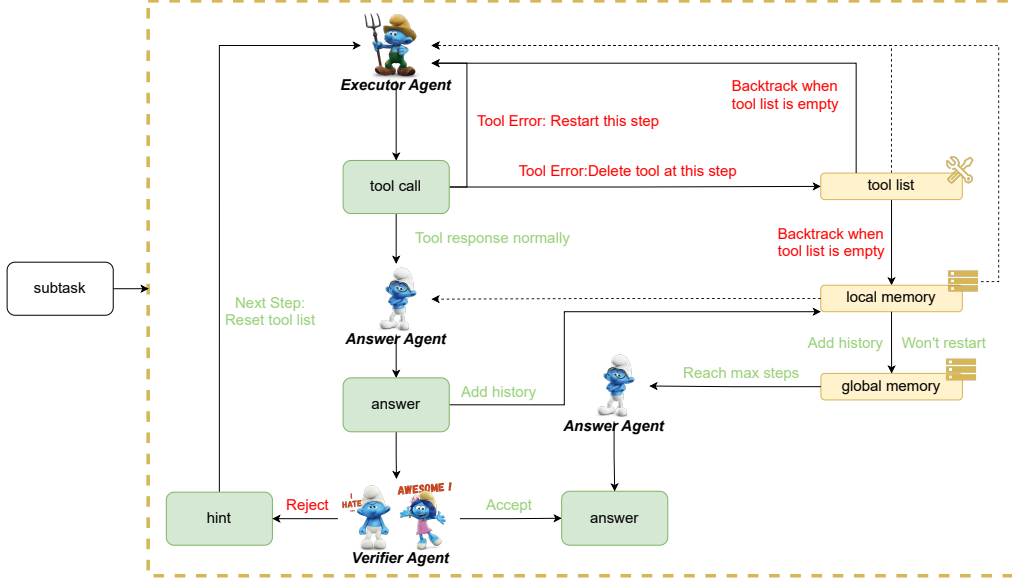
Executor Agent

Tool Error: Restart this step

Backtrack when tool list is empty

tool call

Tool Error:Delete tool at this step

tool list

Tool response normally

Backtrack when tool list is empty

subtask

Next Step: Reset tool list

local memory

Answer Agent

Add history

Won't restart

Reach max steps

global memory

answer

Add history

Answer Agent

I HATE

AWESOME !

hint

Reject

Accept

answer

Verifier Agent